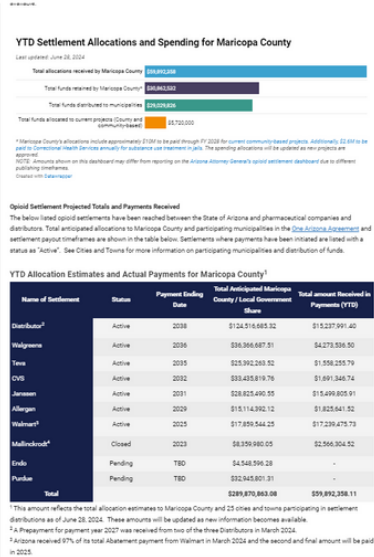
YTD Settlement Allocations and Spending for Maricopa County

Last updated: June 28, 2024

Total allocations received by Maricopa County $59,892,358

Total funds retained by Maricopa County¹ $30,862,532

Total funds distributed to municipalities $29,029,826

Total funds allocated to current projects (County and community-based) $5,720,000

* Maricopa County's allocations include approximately $10M to be paid through FY 2028 for current community-based projects. Additionally, $2.6M to be paid to Correctional Health Services annually for substance use treatment in jails. The spending allocations will be updated as new projects are approved.
NOTE: Amounts shown on this dashboard may differ from reporting on the Arizona Attorney General's opioid settlement dashboard due to different publishing timeframes.
Created with Datawrapper

Opioid Settlement Projected Totals and Payments Received

The below listed opioid settlements have been reached between the State of Arizona and pharmaceutical companies and distributors. Total anticipated allocations to Maricopa County and participating municipalities in the One Arizona Agreement and settlement payout timeframes are shown in the table below. Settlements where payments have been initiated are listed with a status as "Active". See Cities and Towns for more information on participating municipalities and distribution of funds.

YTD Allocation Estimates and Actual Payments for Maricopa County¹

| Name of Settlement | Status | Payment Ending Date | Total Anticipated Maricopa County / Local Government Share | Total amount Received in Payments (YTD) |
|---|---|---|---|---|
| Distributor² | Active | 2038 | $124,516,685.32 | $15,237,991.40 |
| Walgreens | Active | 2036 | $36,366,687.51 | $4,273,536.50 |
| Teva | Active | 2035 | $25,392,263.52 | $1,558,255.79 |
| CVS | Active | 2032 | $33,435,819.76 | $1,691,346.74 |
| Janssen | Active | 2031 | $28,825,490.55 | $15,499,805.91 |
| Allergan | Active | 2029 | $15,114,392.12 | $1,825,641.52 |
| Walmart³ | Active | 2025 | $17,859,544.25 | $17,239,475.73 |
| Mallinckrodt⁴ | Closed | 2023 | $8,359,980.05 | $2,566,304.52 |
| Endo | Pending | TBD | $4,548,596.28 | |
| Purdue | Pending | TBD | $32,945,801.31 | |
| Total | | | $289,870,863.08 | $59,892,358.11 |

¹ This amount reflects the total allocation estimates to Maricopa County and 25 cities and towns participating in settlement distributions as of June 28, 2024. These amounts will be updated as new information becomes available.
² A Prepayment for payment year 2027 was received from two of the three Distributors in March 2024.
³ Arizona received 97% of its total Abatement payment from Walmart in March 2024 and the second and final amount will be paid in 2025.